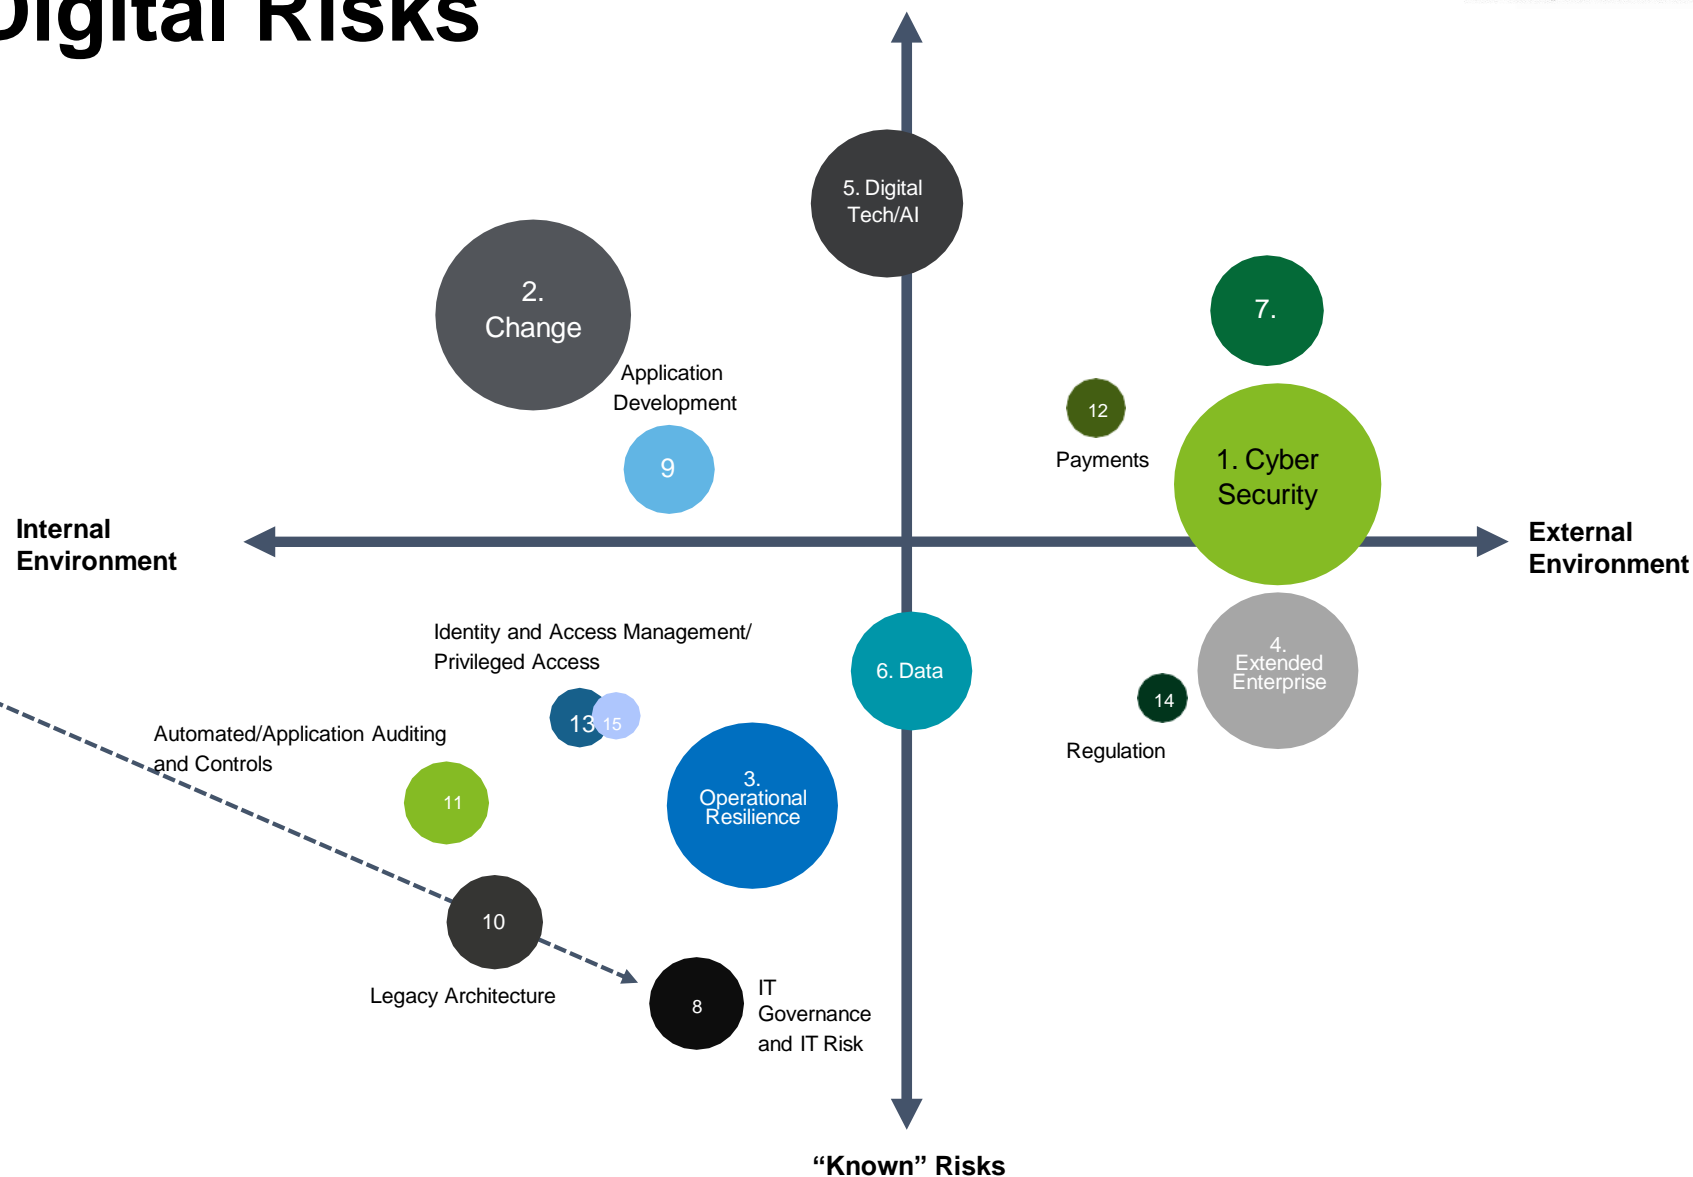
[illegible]igital Risks

5. Digital Tech/AI

2. Change

Application Development

9

7.

12

Payments

1. Cyber Security

Internal Environment

External Environment

Identity and Access Management/ Privileged Access

13 15

6. Data

4. Extended Enterprise

14

Regulation

Automated/Application Auditing and Controls

11

3. Operational Resilience

10

Legacy Architecture

8

IT Governance and IT Risk

“Known” Risks